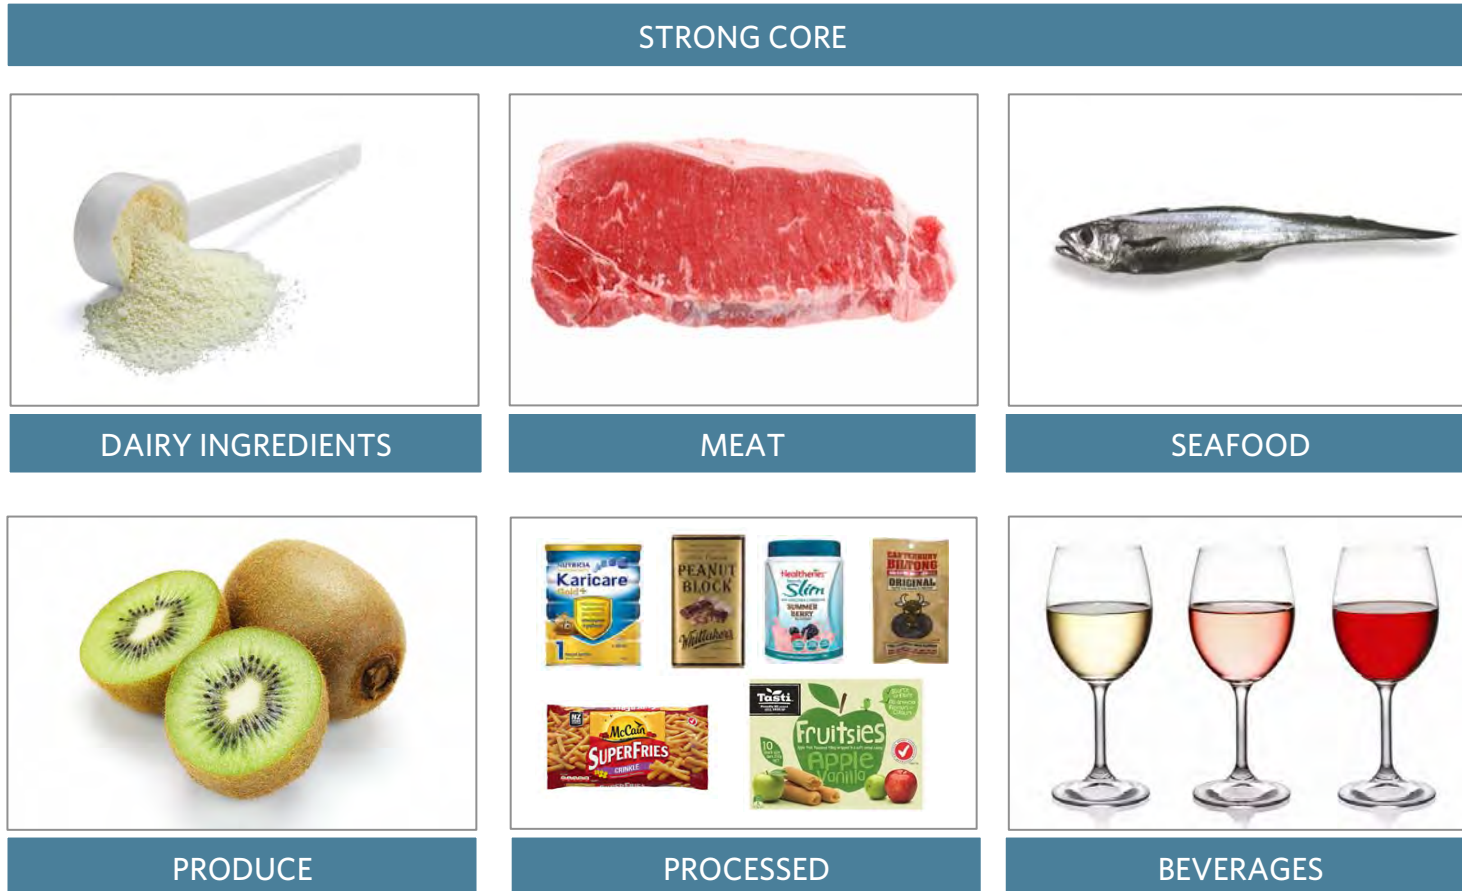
STRONG CORE

DAIRY INGREDIENTS

MEAT

SEAFOOD

NUTRICIA Karicare Gold+ 1

PEANUT BLOCK Whittaker's

Healtheries Slim SUMMER BERRY

CANTERBURY BILTONG ORIGINAL

McCain SUPERFRIES CRINKLE

Tasti Fruitsies Apple Vanilla 10

PRODUCE

PROCESSED

BEVERAGES